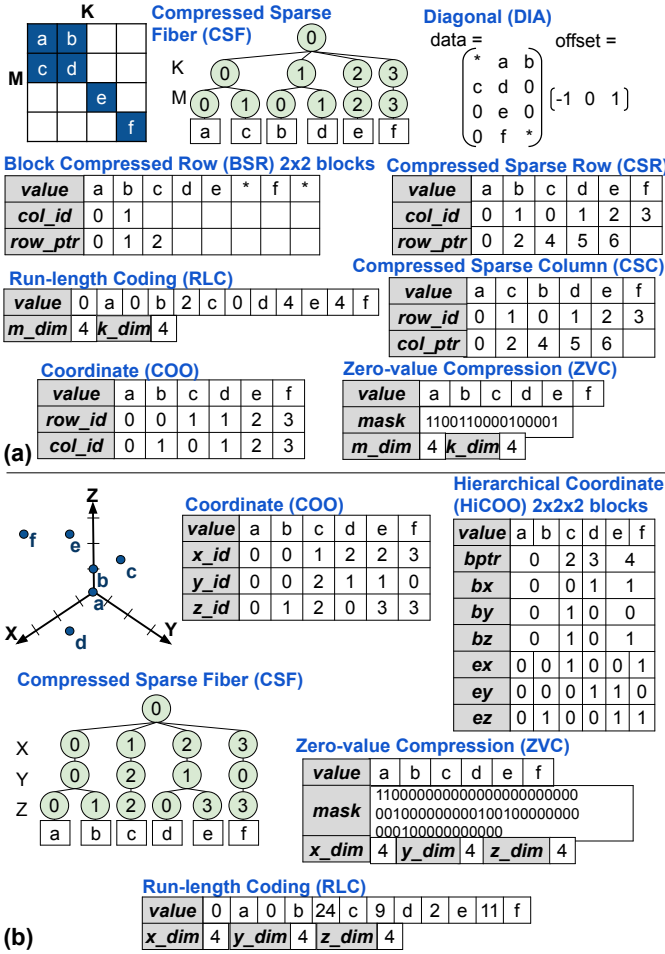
K

M

| a | b | | |
|---|---|---|---|
| c | d | | |
| | | e | |
| | | | f |

Compressed Sparse Fiber (CSF)

0
K 0 1 2 3
M 0 1 0 1 2 3
a c b d e f

Diagonal (DIA)

data = $\begin{pmatrix} * & a & b \\ c & d & 0 \\ 0 & e & 0 \\ 0 & f & * \end{pmatrix}$ offset = $\begin{bmatrix} -1 & 0 & 1 \end{bmatrix}$

Block Compressed Row (BSR) 2x2 blocks

| value | a | b | c | d | e | * | f | * |
|---|---|---|---|---|---|---|---|---|
| col_id | 0 | 1 | | | | | | |
| row_ptr | 0 | 1 | 2 | | | | | |

Compressed Sparse Row (CSR)

| value | a | b | c | d | e | f |
|---|---|---|---|---|---|---|
| col_id | 0 | 1 | 0 | 1 | 2 | 3 |
| row_ptr | 0 | 2 | 4 | 5 | 6 | |

Run-length Coding (RLC)

| value | 0 | a | 0 | b | 2 | c | 0 | d | 4 | e | 4 | f |
|---|---|---|---|---|---|---|---|---|---|---|---|---|
| m_dim | 4 | k_dim | 4 | | | | | | | | | |

Compressed Sparse Column (CSC)

| value | a | c | b | d | e | f |
|---|---|---|---|---|---|---|
| row_id | 0 | 1 | 0 | 1 | 2 | 3 |
| col_ptr | 0 | 2 | 4 | 5 | 6 | |

Coordinate (COO)

| value | a | b | c | d | e | f |
|---|---|---|---|---|---|---|
| row_id | 0 | 0 | 1 | 1 | 2 | 3 |
| col_id | 0 | 1 | 0 | 1 | 2 | 3 |

Zero-value Compression (ZVC)

| value | a | b | c | d | e | f |
|---|---|---|---|---|---|---|
| mask | 1100110000100001 | | | | | |
| m_dim | 4 | k_dim | 4 | | | |

(a)

Z f e b c a d X Y

Coordinate (COO)

| value | a | b | c | d | e | f |
|---|---|---|---|---|---|---|
| x_id | 0 | 0 | 1 | 2 | 2 | 3 |
| y_id | 0 | 0 | 2 | 1 | 1 | 0 |
| z_id | 0 | 1 | 2 | 0 | 3 | 3 |

Hierarchical Coordinate (HiCOO) 2x2x2 blocks

| value | a | b | c | d | e | f |
|---|---|---|---|---|---|---|
| bptr | 0 | | 2 | 3 | | 4 |
| bx | 0 | | 0 | 1 | | 1 |
| by | 0 | | 1 | 0 | | 0 |
| bz | 0 | | 1 | 0 | | 1 |
| ex | 0 | 0 | 1 | 0 | 0 | 1 |
| ey | 0 | 0 | 0 | 1 | 1 | 0 |
| ez | 0 | 1 | 0 | 0 | 1 | 1 |

Compressed Sparse Fiber (CSF)

0
X 0 1 2 3
Y 0 2 1 0
Z 0 1 2 0 3 3
a b c d e f

Zero-value Compression (ZVC)

| value | a | b | c | d | e | f |
|---|---|---|---|---|---|---|
| mask | 1100000000000000000000000 0010000000000100100000000 000100000000000 | | | | | |
| x_dim | 4 | y_dim | 4 | z_dim | 4 | |

Run-length Coding (RLC)

| value | 0 | a | 0 | b | 24 | c | 9 | d | 2 | e | 11 | f |
|---|---|---|---|---|---|---|---|---|---|---|---|---|
| x_dim | 4 | y_dim | 4 | z_dim | 4 | | | | | | | |

(b)